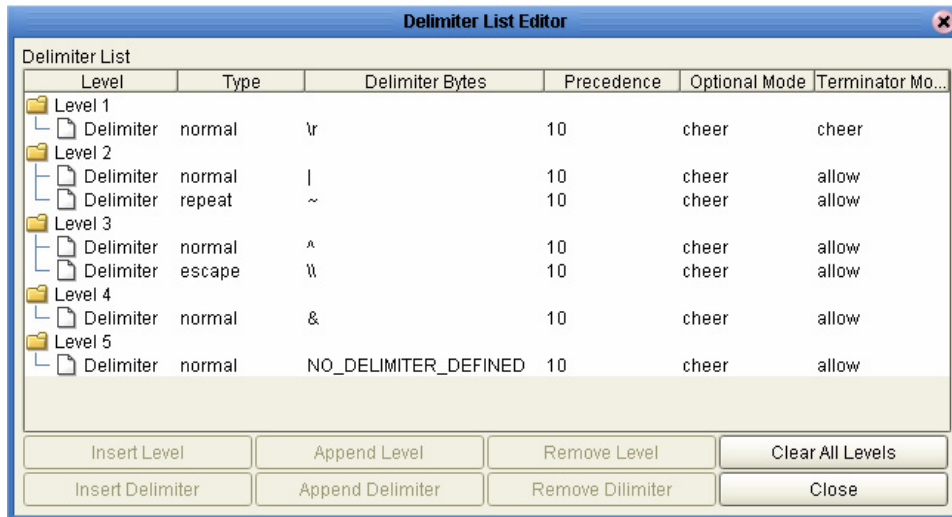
Delimiter List Editor

Delimiter List

| Level | Type | Delimiter Bytes | Precedence | Optional Mode | Terminator Mo... |
|---|---|---|---|---|---|
| Level 1 | | | | | |
| Delimiter | normal | \r | 10 | cheer | cheer |
| Level 2 | | | | | |
| Delimiter | normal | \| | 10 | cheer | allow |
| Delimiter | repeat | ~ | 10 | cheer | allow |
| Level 3 | | | | | |
| Delimiter | normal | ^ | 10 | cheer | allow |
| Delimiter | escape | \\ | 10 | cheer | allow |
| Level 4 | | | | | |
| Delimiter | normal | & | 10 | cheer | allow |
| Level 5 | | | | | |
| Delimiter | normal | NO_DELIMITER_DEFINED | 10 | cheer | allow |

Insert Level | Append Level | Remove Level | Clear All Levels

Insert Delimiter | Append Delimiter | Remove Dilimiter | Close